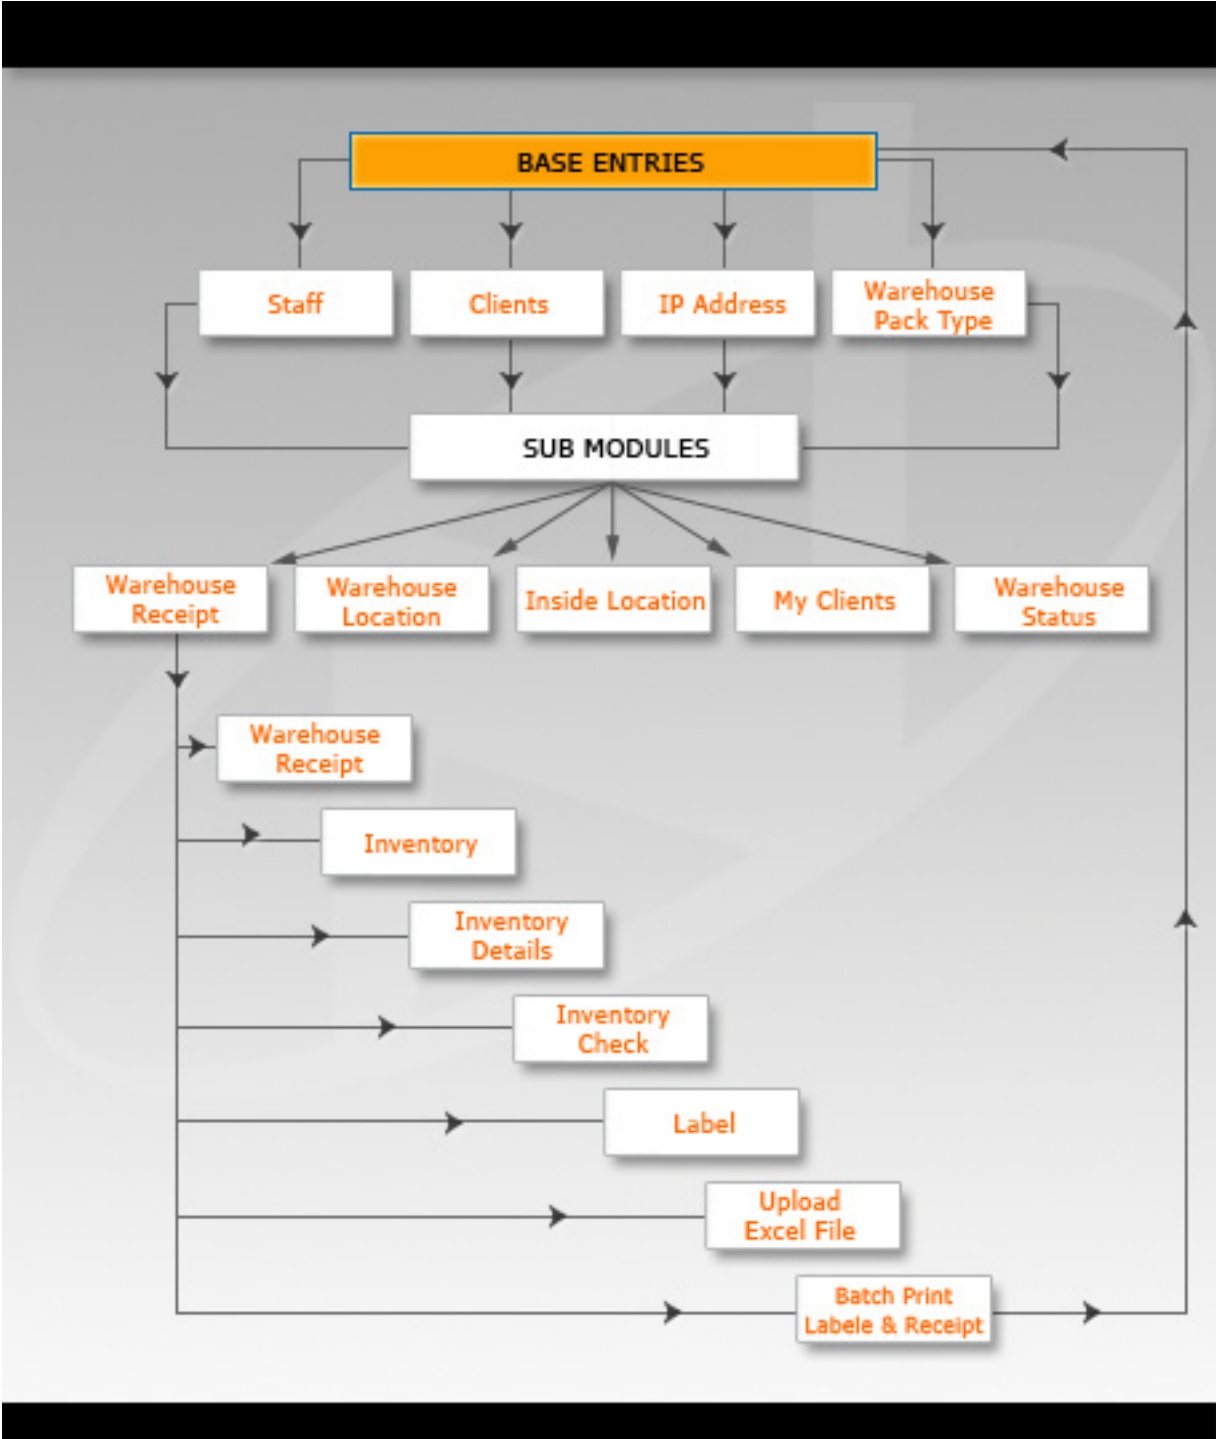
BASE ENTRIES

Staff

Clients

IP Address

Warehouse Pack Type

SUB MODULES

Warehouse Receipt

Warehouse Location

Inside Location

My Clients

Warehouse Status

Warehouse Receipt

Inventory

Inventory Details

Inventory Check

Label

Upload Excel File

Batch Print Labele & Receipt